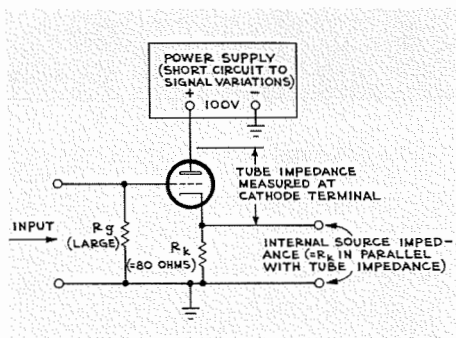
POWER SUPPLY (SHORT CIRCUIT TO SIGNAL VARIATIONS)

+ 100V −

TUBE IMPEDANCE MEASURED AT CATHODE TERMINAL

INPUT

Rg (LARGE)

$R_k$ (≈80 OHMS)

INTERNAL SOURCE IMPEDANCE (=$R_k$ IN PARALLEL WITH TUBE IMPEDANCE)